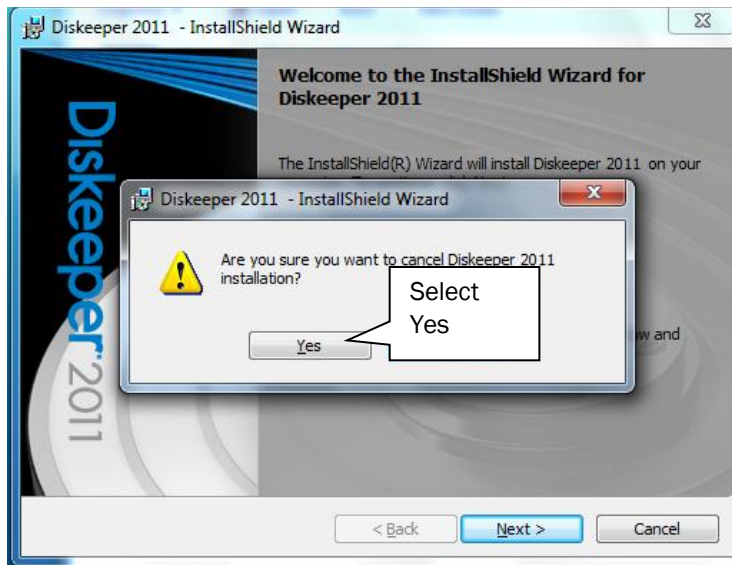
Diskeeper 2011 - InstallShield Wizard

Diskeeper 2011

Welcome to the InstallShield Wizard for Diskeeper 2011

The InstallShield(R) Wizard will install Diskeeper 2011 on your

Diskeeper 2011 - InstallShield Wizard

Are you sure you want to cancel Diskeeper 2011 installation?

Select Yes

Yes

w and

< Back

Next >

Cancel